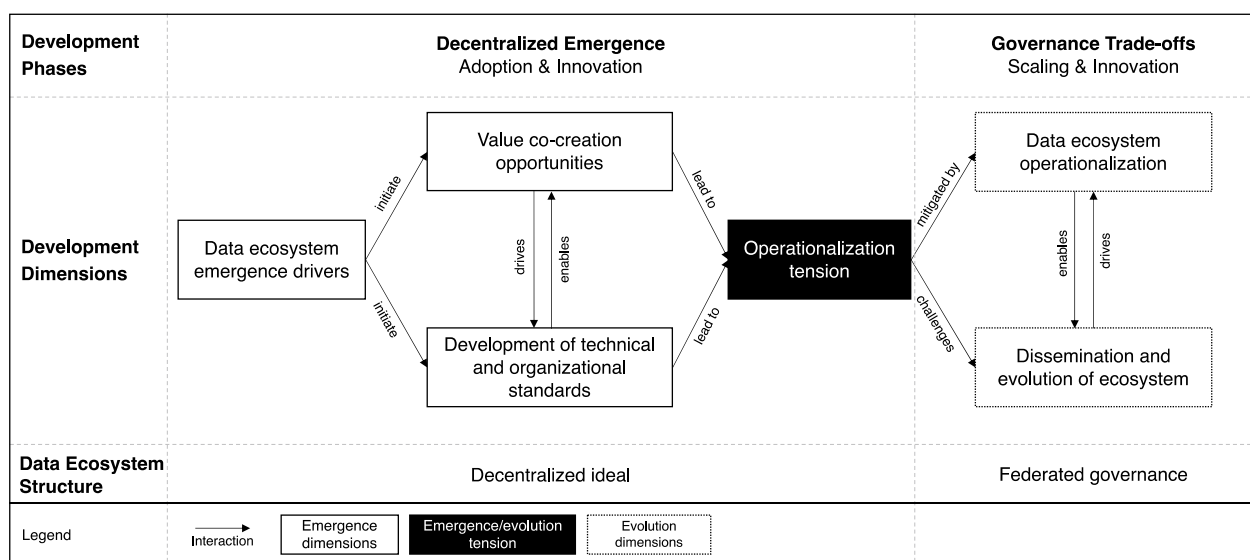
Development Phases

Decentralized Emergence
Adoption & Innovation

Governance Trade-offs
Scaling & Innovation

Development Dimensions

Data ecosystem emergence drivers

initiate

initiate

Value co-creation opportunities

drives

enables

Development of technical and organizational standards

lead to

lead to

Operationalization tension

mitigated by

challenges

Data ecosystem operationalization

enables

drives

Dissemination and evolution of ecosystem

Data Ecosystem Structure

Decentralized ideal

Federated governance

Legend

Interaction

Emergence dimensions

Emergence/evolution tension

Evolution dimensions